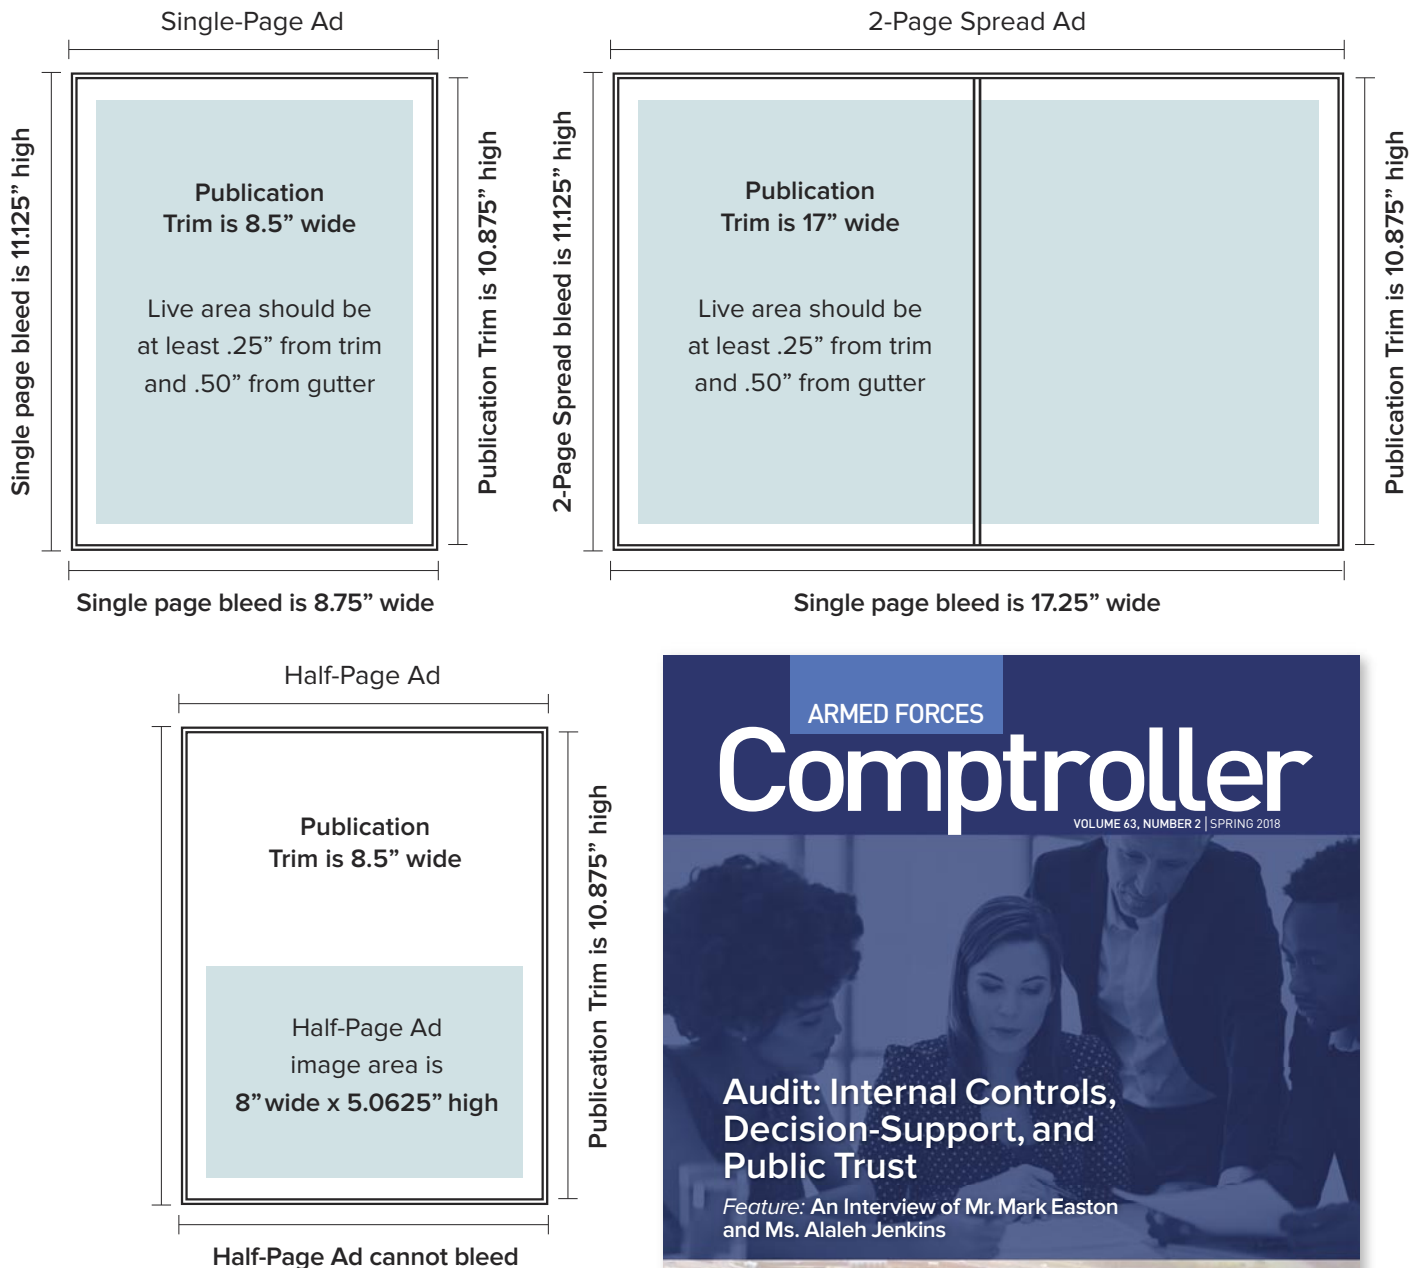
Single-Page Ad

Single page bleed is 11.125” high

Publication
Trim is 8.5” wide

Live area should be at least .25” from trim and .50” from gutter

Publication Trim is 10.875” high

Single page bleed is 8.75” wide

2-Page Spread Ad

2-Page Spread bleed is 11.125” high

Publication
Trim is 17” wide

Live area should be at least .25” from trim and .50” from gutter

Publication Trim is 10.875” high

Single page bleed is 17.25” wide

Half-Page Ad

Publication
Trim is 8.5” wide

Half-Page Ad image area is 8”wide x 5.0625” high

Publication Trim is 10.875” high

Half-Page Ad cannot bleed

ARMED FORCES
Comptroller
VOLUME 63, NUMBER 2 | SPRING 2018

Audit: Internal Controls, Decision-Support, and Public Trust

Feature: An Interview of Mr. Mark Easton and Ms. Alaleh Jenkins